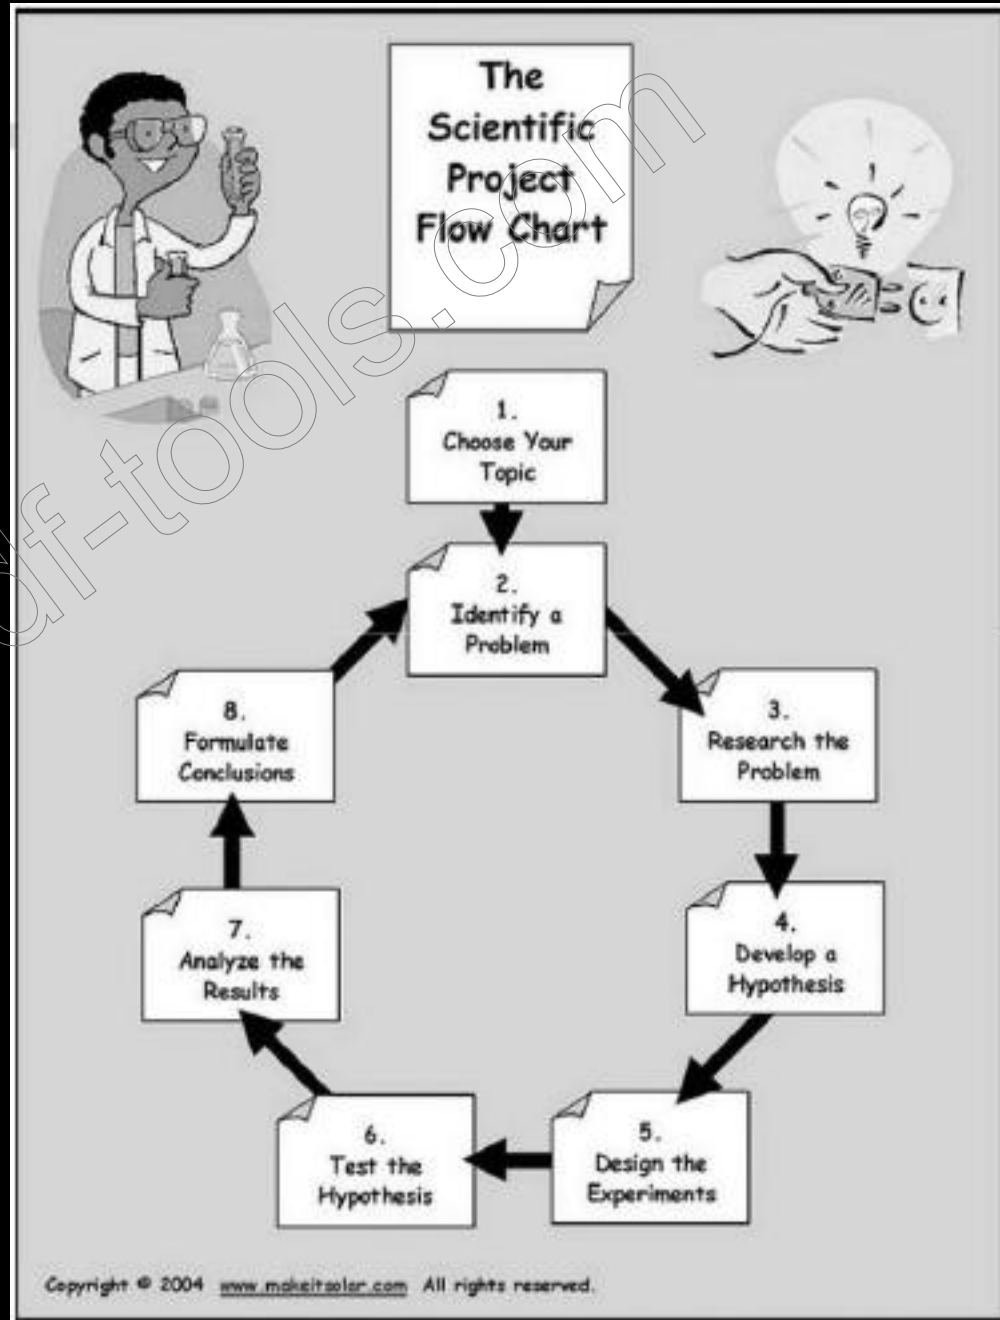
The Scientific Project Flow Chart

1. Choose Your Topic

2. Identify a Problem

3. Research the Problem

4. Develop a Hypothesis

5. Design the Experiments

6. Test the Hypothesis

7. Analyze the Results

8. Formulate Conclusions

Copyright © 2004 www.makeitsolar.com All rights reserved.

pdf-tools.com